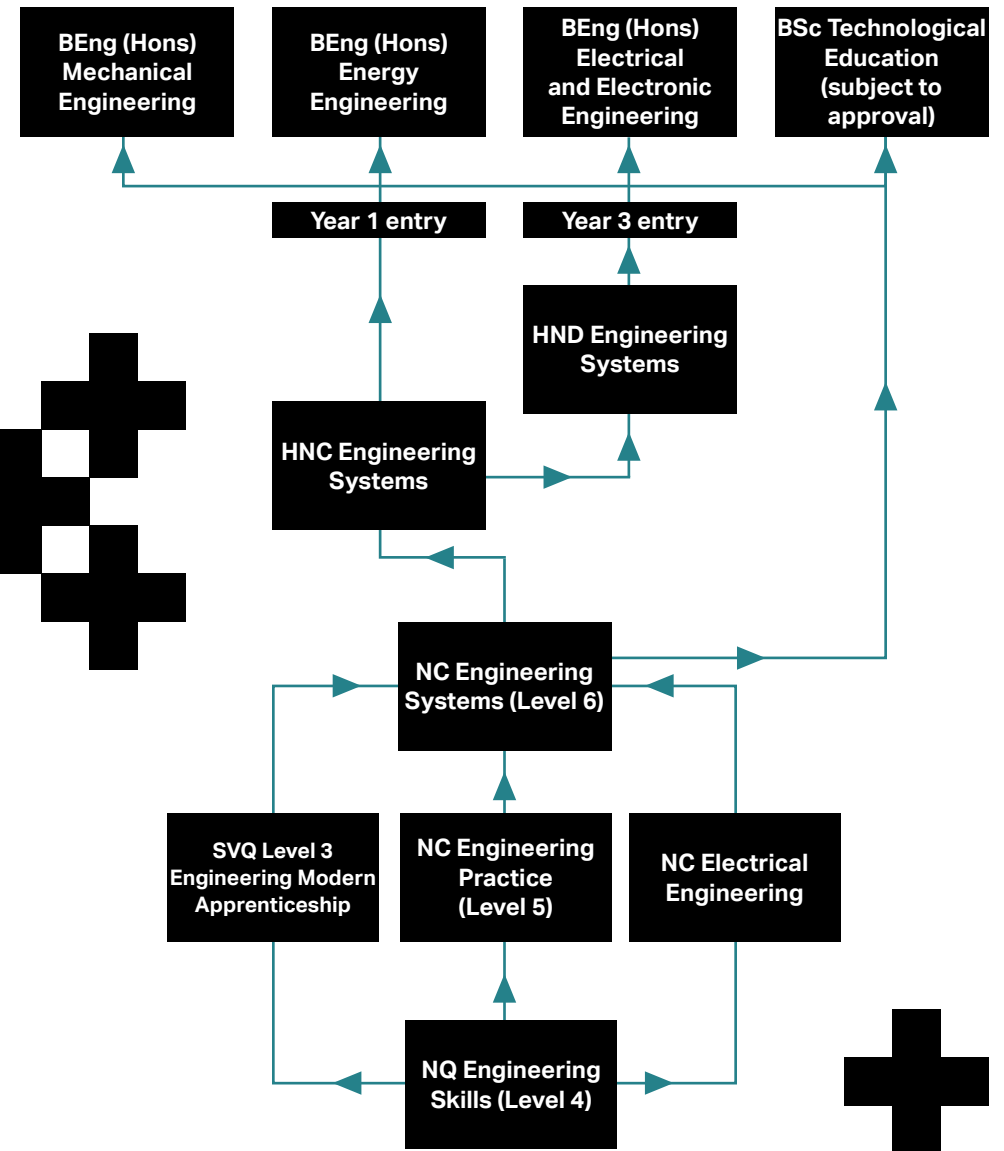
BEng (Hons) Mechanical Engineering

BEng (Hons) Energy Engineering

BEng (Hons) Electrical and Electronic Engineering

BSc Technological Education (subject to approval)

Year 1 entry

Year 3 entry

HND Engineering Systems

HNC Engineering Systems

NC Engineering Systems (Level 6)

SVQ Level 3 Engineering Modern Apprenticeship

NC Engineering Practice (Level 5)

NC Electrical Engineering

NQ Engineering Skills (Level 4)